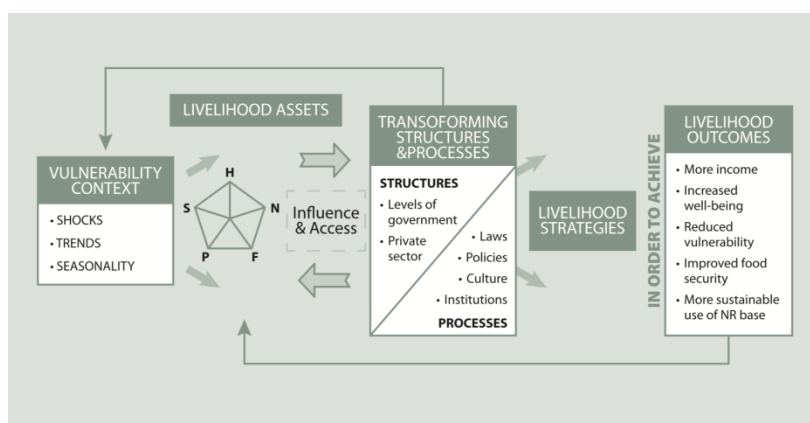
LIVELIHOOD ASSETS

VULNERABILITY CONTEXT

• SHOCKS
• TRENDS
• SEASONALITY

H
S
N
P
F

Influence & Access

TRANSFORMING STRUCTURES &PROCESSES

STRUCTURES
• Levels of government
• Private sector

• Laws
• Policies
• Culture
• Institutions

PROCESSES

LIVELIHOOD STRATEGIES

IN ORDER TO ACHIEVE

LIVELIHOOD OUTCOMES

• More income
• Increased well-being
• Reduced vulnerability
• Improved food security
• More sustainable use of NR base